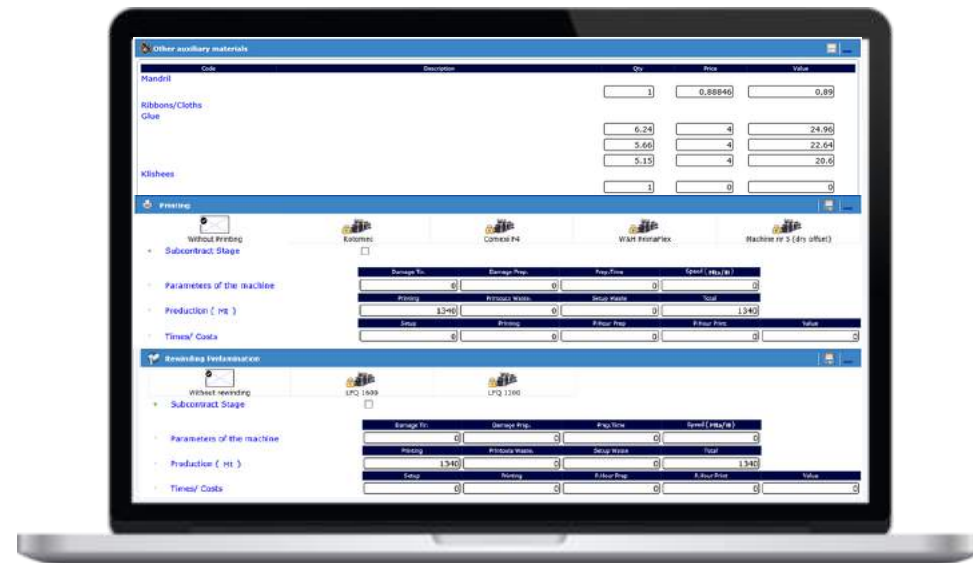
Other auxiliary materials

| Code | Description | Qty | Price | Value |
|---|---|---|---|---|
| Mandril | | | | |
| | | 1 | 0.88846 | 0.89 |
| Ribbons/Cloths | | | | |
| Glue | | | | |
| | | 6.24 | 4 | 24.96 |
| | | 5.66 | 4 | 22.64 |
| | | 5.15 | 4 | 20.6 |
| Klishees | | | | |
| | | 1 | 0 | 0 |

Printing

Without Printing
Rotomec
Comexi F4
W&H PrimaFlex
Machine nr 5 (dry offset)

Subcontract Stage

Parameters of the machine

| Damage Tr. | Damage Prep. | Prep.Time | Speed (Mts/H) |
|---|---|---|---|
| 0 | 0 | 0 | 0 |

Production ( Mt )

| Printing | Printouts Waste. | Setup Waste | Total |
|---|---|---|---|
| 1340 | 0 | 0 | 1340 |

Times/ Costs

| Setup | Printing | P.Hour Prep | P.Hour Print | Value |
|---|---|---|---|---|
| 0 | 0 | 0 | 0 | 0 |

Rewinding Perlamination

Without rewinding
LPQ 1600
LPQ 1300

Subcontract Stage

Parameters of the machine

| Damage Tr. | Damage Prep. | Prep.Time | Speed (Mts/H) |
|---|---|---|---|
| 0 | 0 | 0 | 0 |

Production ( Mt )

| Printing | Printouts Waste. | Setup Waste | Total |
|---|---|---|---|
| 1340 | 0 | 0 | 1340 |

Times/ Costs

| Setup | Printing | P.Hour Prep | P.Hour Print | Value |
|---|---|---|---|---|
| 0 | 0 | 0 | 0 | 0 |